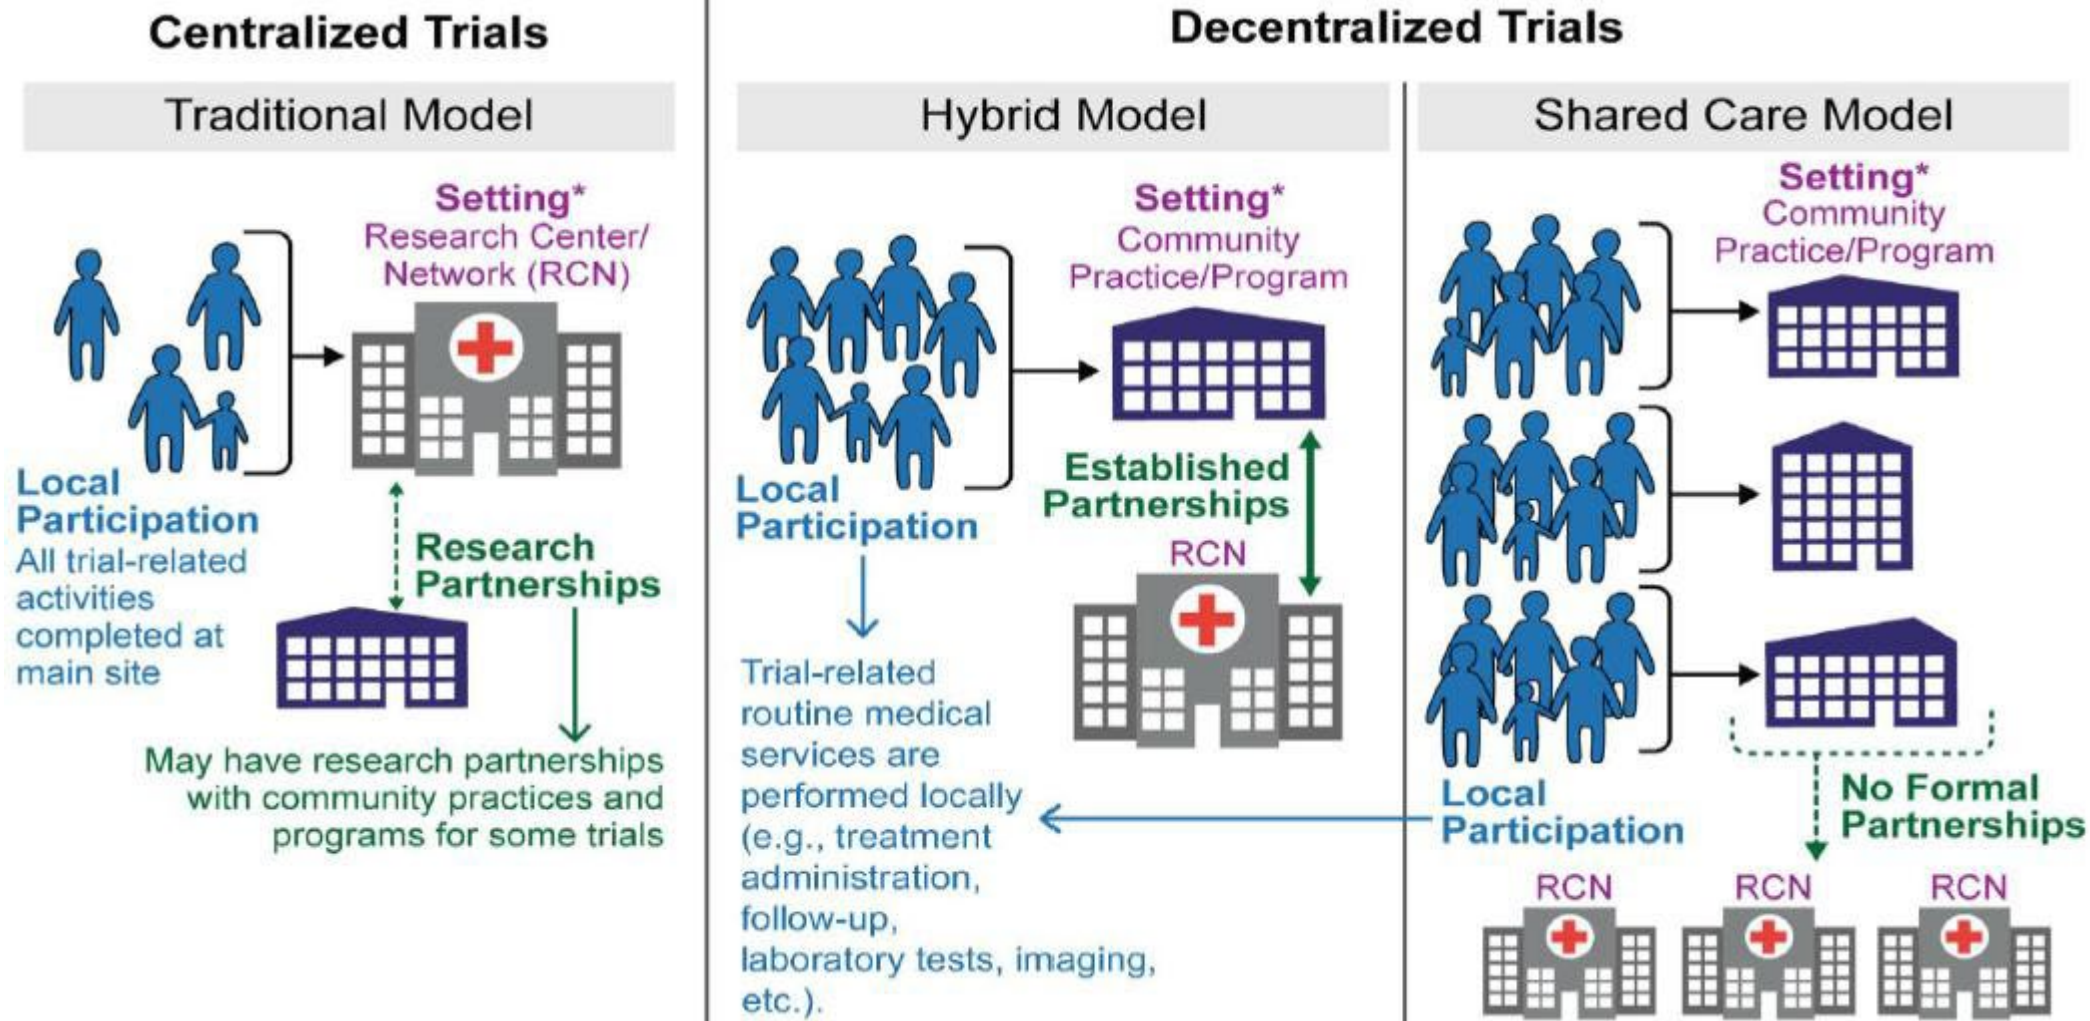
Centralized Trials

Traditional Model

Setting*
Research Center/ Network (RCN)

Local Participation
All trial-related activities completed at main site

Research Partnerships

May have research partnerships with community practices and programs for some trials

Decentralized Trials

Hybrid Model

Setting*
Community Practice/Program

Local Participation

Established Partnerships

RCN

Trial-related routine medical services are performed locally (e.g., treatment administration, follow-up, laboratory tests, imaging, etc.).

Shared Care Model

Setting*
Community Practice/Program

Local Participation

No Formal Partnerships

RCN

RCN

RCN